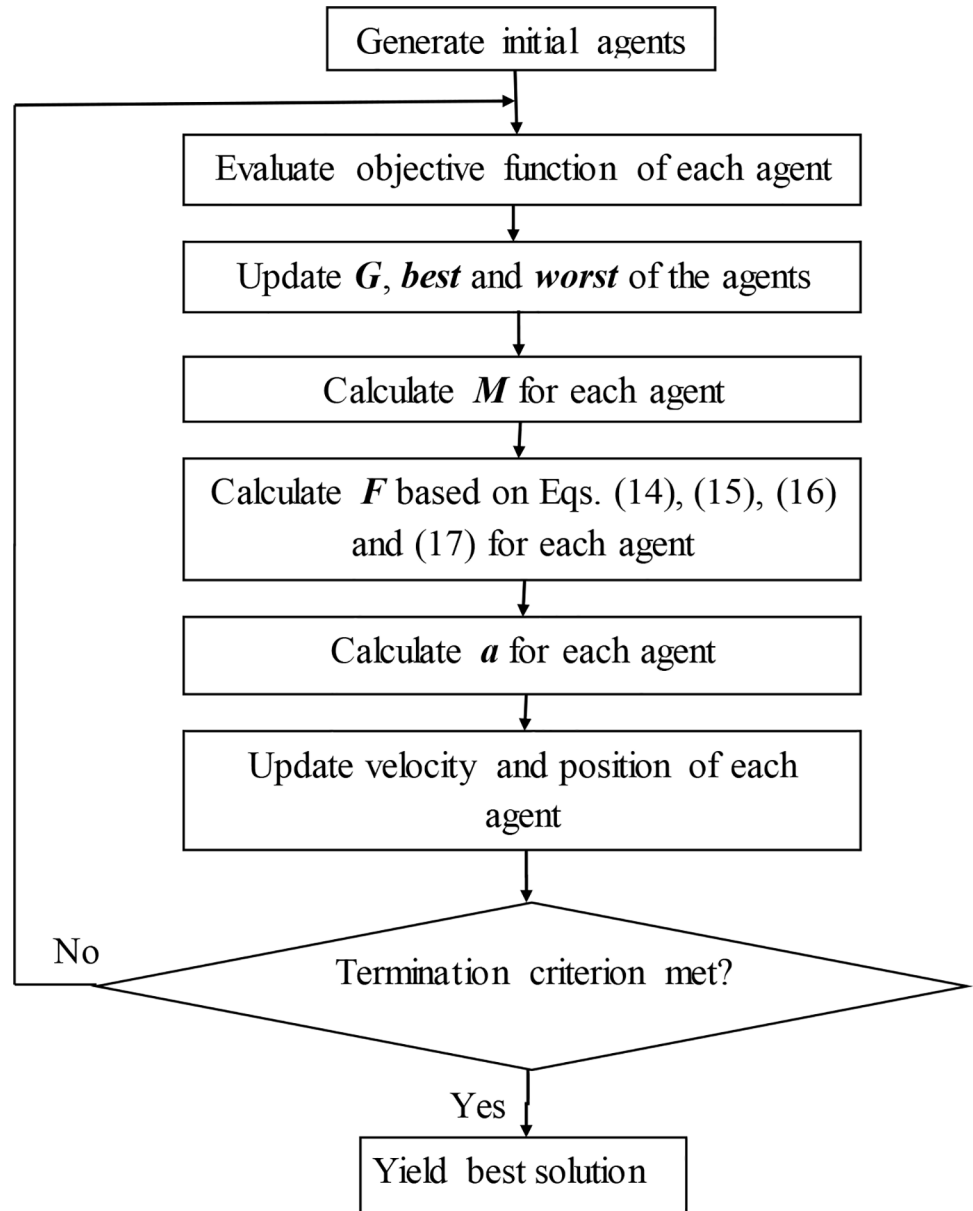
Generate initial agents

Evaluate objective function of each agent

Update *G*, *best* and *worst* of the agents

Calculate *M* for each agent

Calculate *F* based on Eqs. (14), (15), (16) and (17) for each agent

Calculate *a* for each agent

Update velocity and position of each agent

No

Termination criterion met?

Yes

Yield best solution